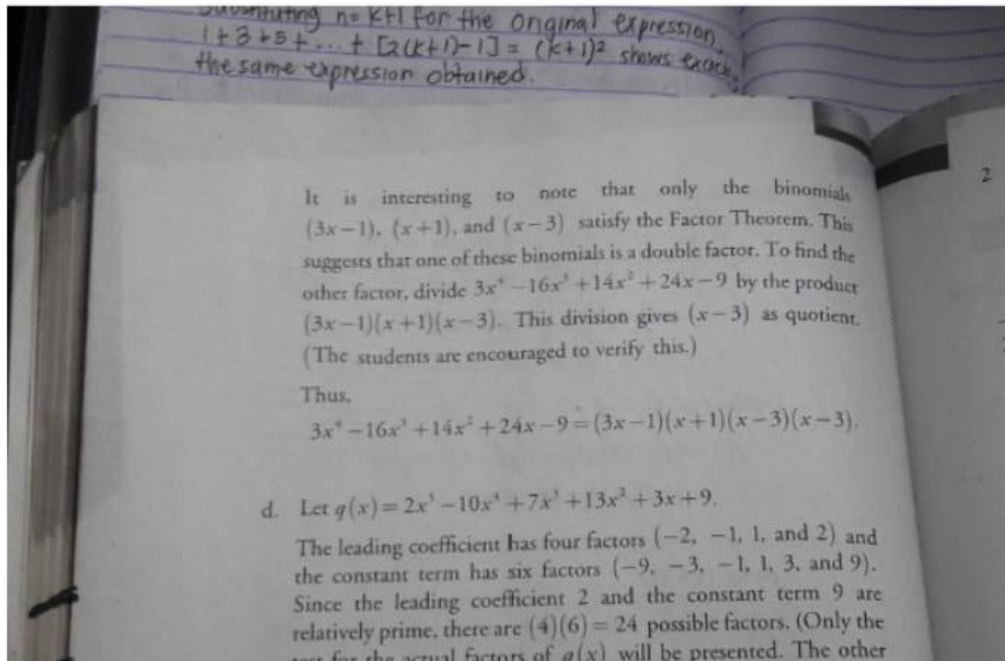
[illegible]stituting $n=k+1$ for the original expression $1+3+5+...+[2(k+1)-1]=(k+1)^2$ shows exact the same expression obtained.

2

It is interesting to note that only the binomials $(3x-1)$, $(x+1)$, and $(x-3)$ satisfy the Factor Theorem. This suggests that one of these binomials is a double factor. To find the other factor, divide $3x^4-16x^3+14x^2+24x-9$ by the product $(3x-1)(x+1)(x-3)$. This division gives $(x-3)$ as quotient. (The students are encouraged to verify this.)

Thus,

$3x^4-16x^3+14x^2+24x-9=(3x-1)(x+1)(x-3)(x-3)$.

d. Let $q(x)=2x^5-10x^4+7x^3+13x^2+3x+9$.

The leading coefficient has four factors $(-2, -1, 1, \text{and } 2)$ and the constant term has six factors $(-9, -3, -1, 1, 3, \text{and } 9)$. Since the leading coefficient 2 and the constant term 9 are relatively prime, there are $(4)(6)=24$ possible factors. (Only the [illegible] for the actual factors of $q(x)$ will be presented. The other